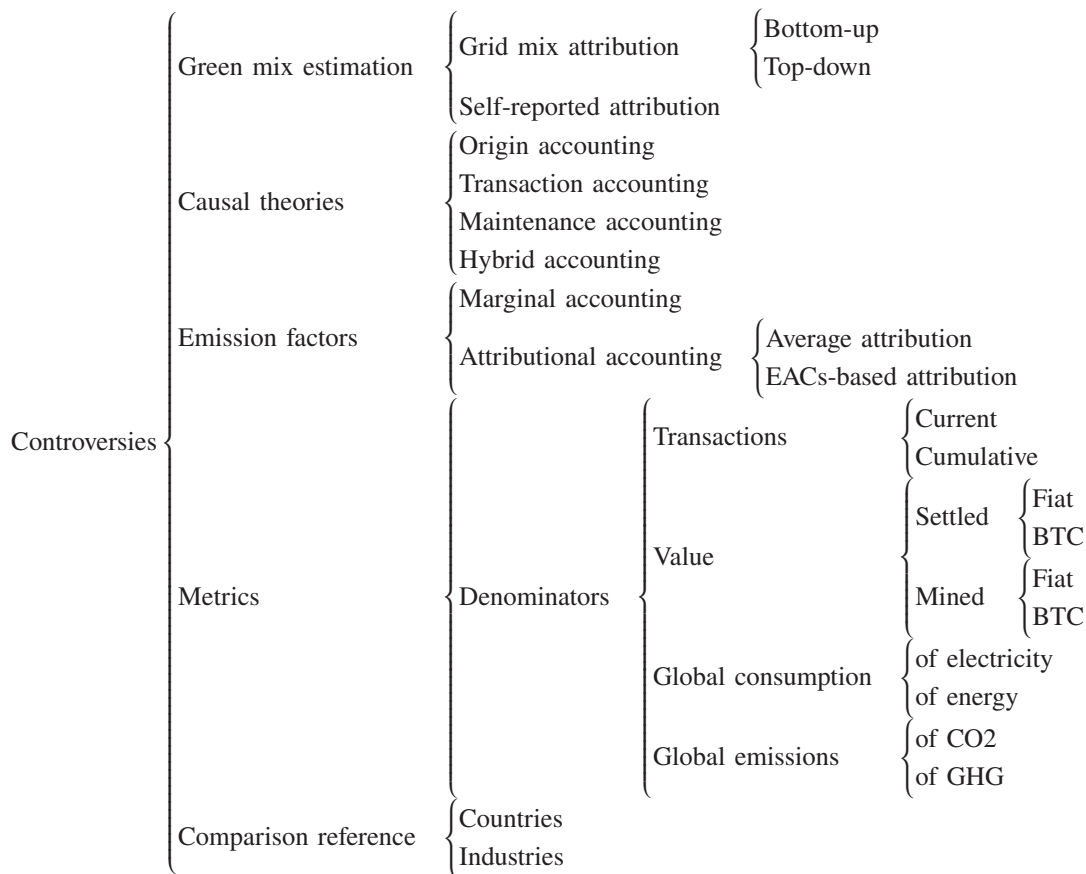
Controversies

Green mix estimation
Grid mix attribution
Bottom-up
Top-down
Self-reported attribution

Causal theories
Origin accounting
Transaction accounting
Maintenance accounting
Hybrid accounting

Emission factors
Marginal accounting
Attributional accounting
Average attribution
EACs-based attribution

Metrics
Denominators
Transactions
Current
Cumulative
Value
Settled
Fiat
BTC
Mined
Fiat
BTC
Global consumption
of electricity
of energy
Global emissions
of CO2
of GHG

Comparison reference
Countries
Industries